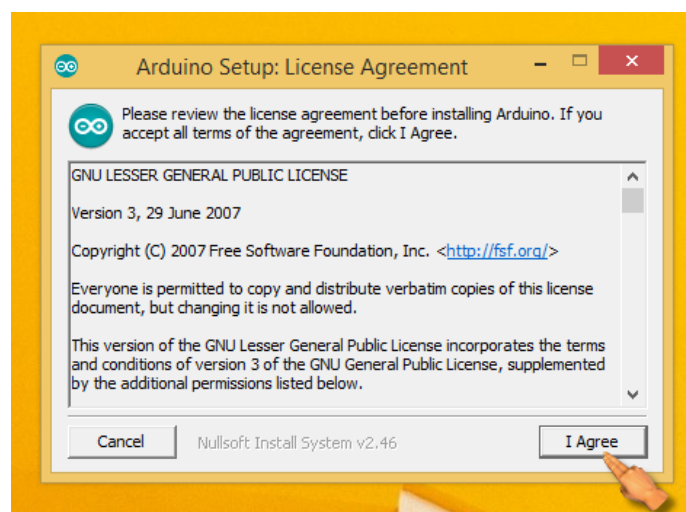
Arduino Setup: License Agreement

Please review the license agreement before installing Arduino. If you accept all terms of the agreement, click I Agree.

GNU LESSER GENERAL PUBLIC LICENSE

Version 3, 29 June 2007

Copyright (C) 2007 Free Software Foundation, Inc. <http://fsf.org/>

Everyone is permitted to copy and distribute verbatim copies of this license document, but changing it is not allowed.

This version of the GNU Lesser General Public License incorporates the terms and conditions of version 3 of the GNU General Public License, supplemented by the additional permissions listed below.

Cancel

Nullsoft Install System v2.46

I Agree